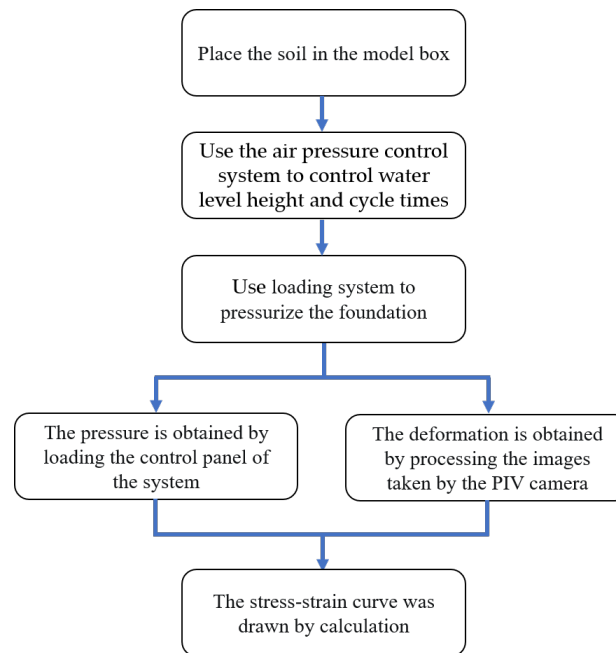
Place the soil in the model box

Use the air pressure control system to control water level height and cycle times

Use loading system to pressurize the foundation

The pressure is obtained by loading the control panel of the system

The deformation is obtained by processing the images taken by the PIV camera

The stress-strain curve was drawn by calculation